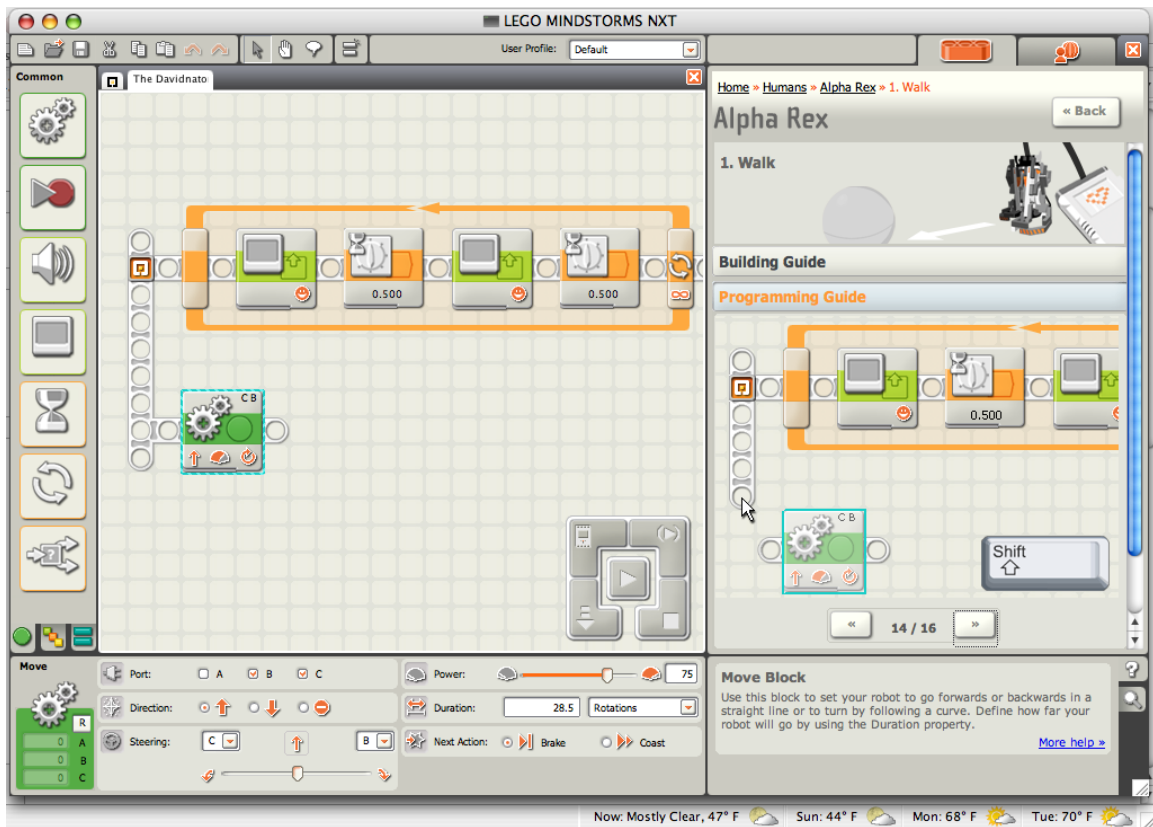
LEGO MINDSTORMS NXT

User Profile: Default

Common

The Davidnato

0.500

0.500

C B

Home » Humans » Alpha Rex » 1. Walk

« Back

Alpha Rex

1. Walk

Building Guide

Programming Guide

0.500

C B

Shift

« 14 / 16 »

Move

R
0 A
0 B
0 C

Port: A B C

Direction:

Steering: C B

Power: 75

Duration: 28.5 Rotations

Next Action: Brake Coast

Move Block

Use this block to set your robot to go forwards or backwards in a straight line or to turn by following a curve. Define how far your robot will go by using the Duration property.

More help »

Now: Mostly Clear, 47° F Sun: 44° F Mon: 68° F Tue: 70° F